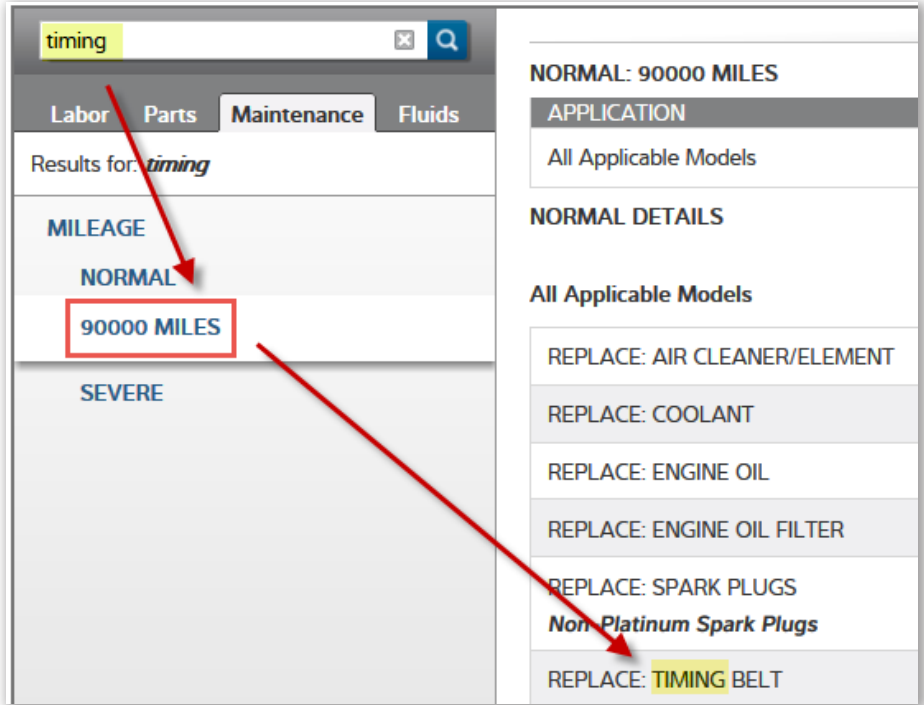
timing

Labor Parts Maintenance Fluids

Results for: timing

MILEAGE

NORMAL

90000 MILES

SEVERE

NORMAL: 90000 MILES

APPLICATION

All Applicable Models

NORMAL DETAILS

All Applicable Models

REPLACE: AIR CLEANER/ELEMENT

REPLACE: COOLANT

REPLACE: ENGINE OIL

REPLACE: ENGINE OIL FILTER

REPLACE: SPARK PLUGS
Non-Platinum Spark Plugs

REPLACE: TIMING BELT